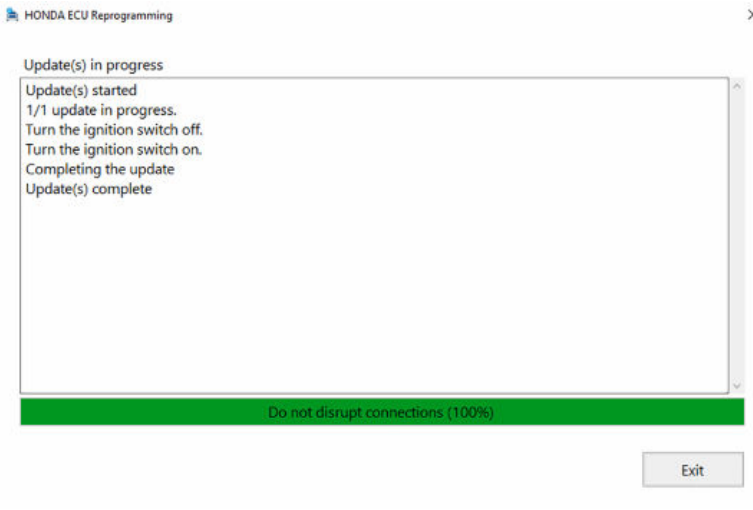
HONDA ECU Reprogramming

Update(s) in progress

Update(s) started
1/1 update in progress.
Turn the ignition switch off.
Turn the ignition switch on.
Completing the update
Update(s) complete

Do not disrupt connections (100%)

Exit